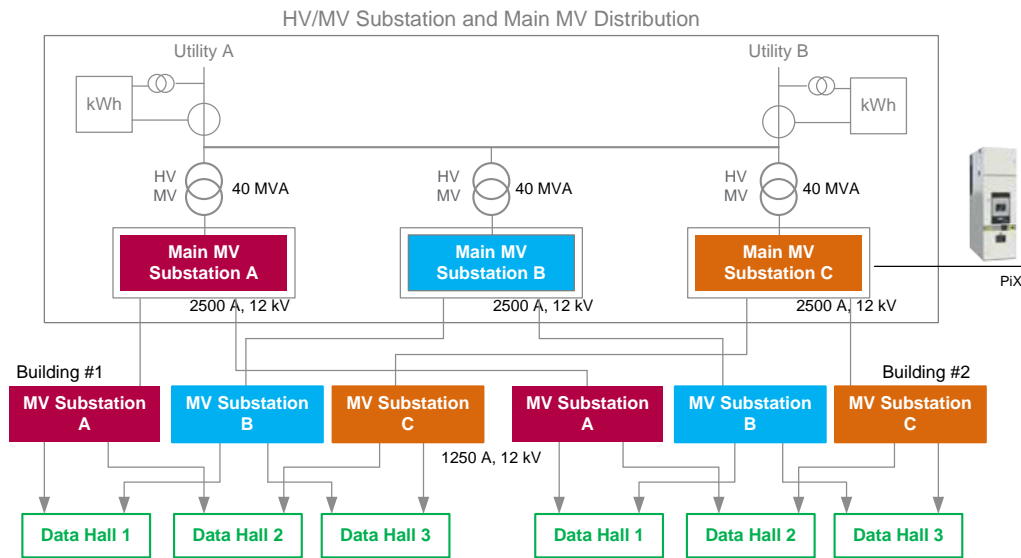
HV/MV Substation and Main MV Distribution

Utility A

Utility B

kWh

kWh

HV
MV

40 MVA

HV
MV

40 MVA

HV
MV

40 MVA

Main MV Substation A

Main MV Substation B

Main MV Substation C

PiX

2500 A, 12 kV

2500 A, 12 kV

2500 A, 12 kV

Building #1

Building #2

MV Substation A

MV Substation B

MV Substation C

MV Substation A

MV Substation B

MV Substation C

1250 A, 12 kV

Data Hall 1

Data Hall 2

Data Hall 3

Data Hall 1

Data Hall 2

Data Hall 3